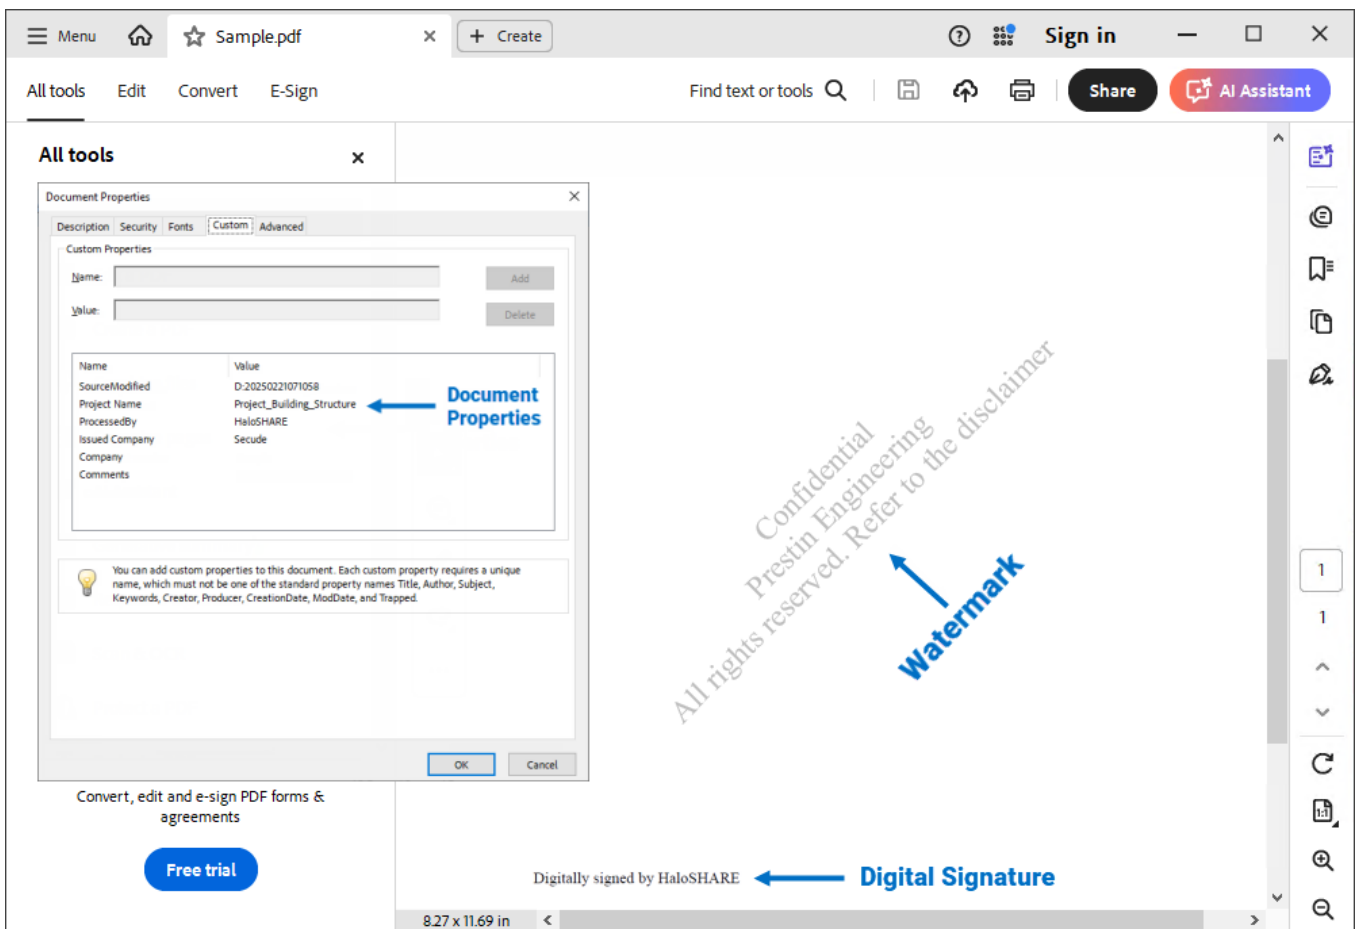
Menu Sample.pdf × + Create Sign in

All tools Edit Convert E-Sign Find text or tools Share AI Assistant

All tools ×

Document Properties ×

Description Security Fonts Custom Advanced

Custom Properties

Name: Add

Value: Delete

| Name | Value |
|---|---|
| SourceModified | D:20250221071058 |
| Project Name | Project_Building_Structure |
| ProcessedBy | HaloSHARE |
| Issued Company | Secude |
| Company | |
| Comments | |

Document Properties

You can add custom properties to this document. Each custom property requires a unique name, which must not be one of the standard property names Title, Author, Subject, Keywords, Creator, Producer, CreationDate, ModDate, and Trapped.

OK Cancel

Convert, edit and e-sign PDF forms & agreements

Free trial

Confidential
Prestin Engineering
All rights reserved. Refer to the disclaimer

Watermark

Digitally signed by HaloSHARE

Digital Signature

8.27 x 11.69 in

1

1